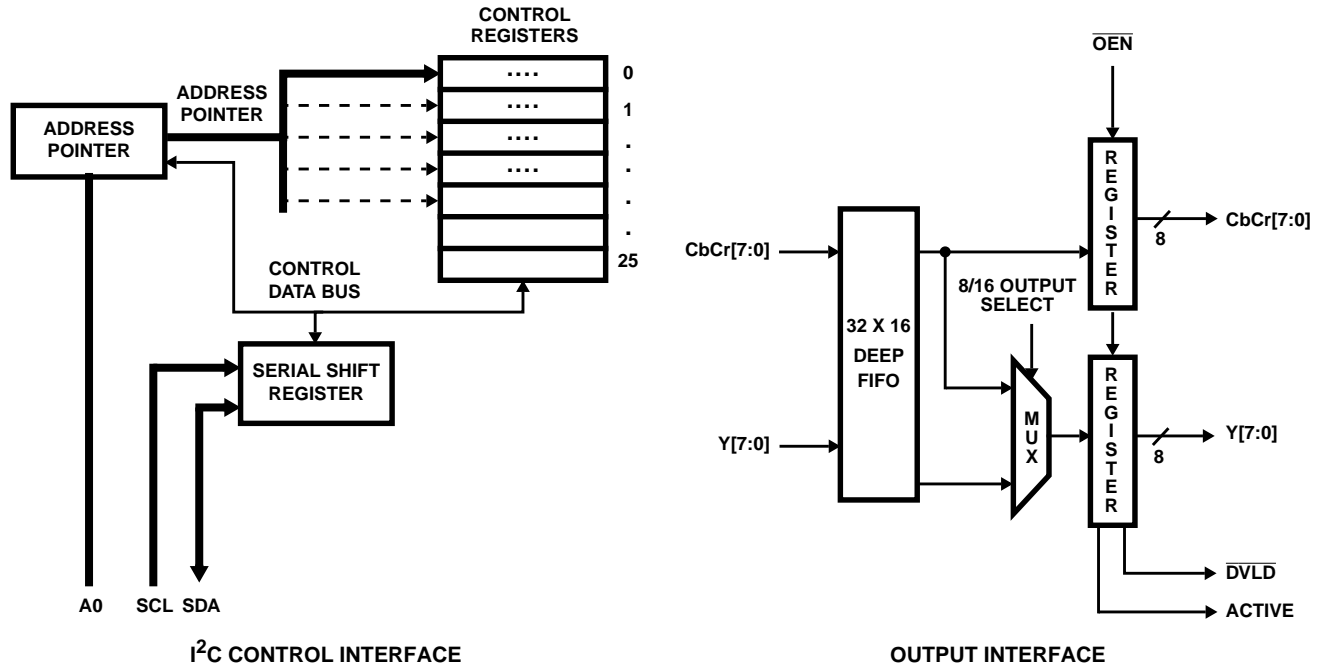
CONTROL REGISTERS

.... 0
.... 1
.... .
.... .
.
.
25

ADDRESS POINTER

ADDRESS POINTER

CONTROL DATA BUS

SERIAL SHIFT REGISTER

A0 SCL SDA

I$^2$C CONTROL INTERFACE

$\overline{OEN}$

REGISTER

8

CbCr[7:0]

CbCr[7:0]

8/16 OUTPUT SELECT

32 X 16 DEEP FIFO

MUX

REGISTER

8

Y[7:0]

Y[7:0]

$\overline{DVLD}$

ACTIVE

OUTPUT INTERFACE